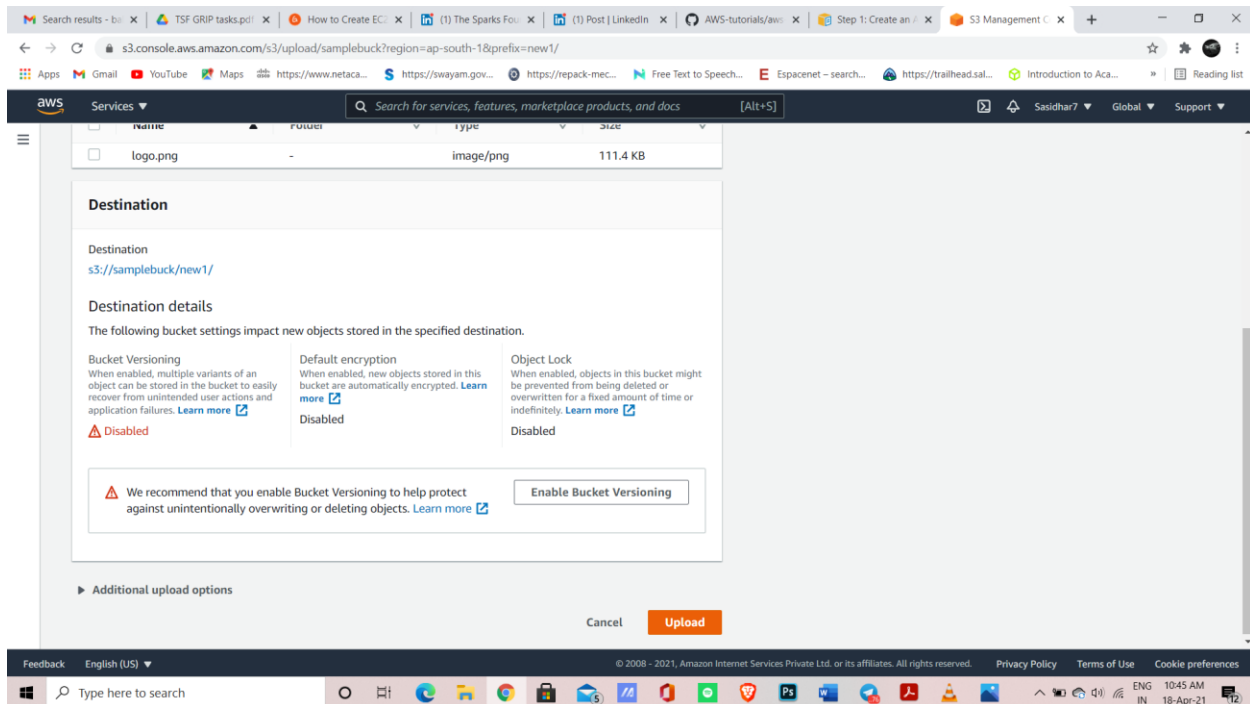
Search results - ba × | TSF GRIP tasks.pdf × | How to Create EC2 × | (1) The Sparks Fou × | (1) Post | LinkedIn × | AWS-tutorials/aws × | Step 1: Create an A × | S3 Management C × | +

s3.console.aws.amazon.com/s3/upload/samplebuck?region=ap-south-1&prefix=new1/

Apps Gmail YouTube Maps https://www.netaca... https://swayam.gov... https://repack-mec... Free Text to Speech... Espacenet – search... https://trailhead.sal... Introduction to Aca... » Reading list

aws Services ▼ Search for services, features, marketplace products, and docs [Alt+S] Sasidhar7 ▼ Global ▼ Support ▼

| | Name | Folder | Type | Size |
|---|---|---|---|---|
| | logo.png | - | image/png | 111.4 KB |

Destination

Destination
s3://samplebuck/new1/

Destination details
The following bucket settings impact new objects stored in the specified destination.

Bucket Versioning
When enabled, multiple variants of an object can be stored in the bucket to easily recover from unintended user actions and application failures. Learn more
Disabled

Default encryption
When enabled, new objects stored in this bucket are automatically encrypted. Learn more
Disabled

Object Lock
When enabled, objects in this bucket might be prevented from being deleted or overwritten for a fixed amount of time or indefinitely. Learn more
Disabled

We recommend that you enable Bucket Versioning to help protect against unintentionally overwriting or deleting objects. Learn more
Enable Bucket Versioning

▶ Additional upload options

Cancel Upload

Feedback English (US) ▼ © 2008 - 2021, Amazon Internet Services Private Ltd. or its affiliates. All rights reserved. Privacy Policy Terms of Use Cookie preferences

Type here to search ENG IN 10:45 AM 18-Apr-21 12